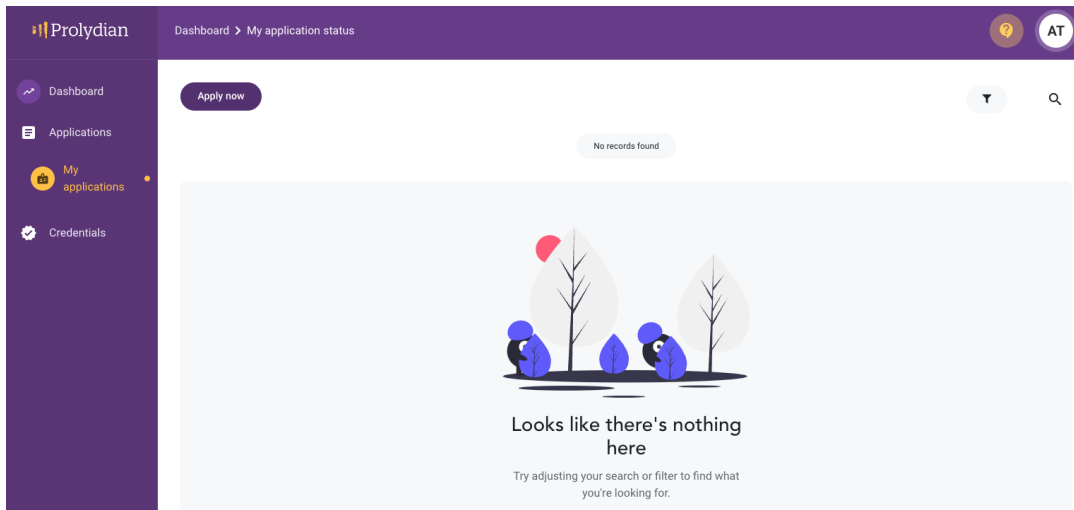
Prolydian

Dashboard > My application status

AT

Dashboard

Applications

My applications

Credentials

Apply now

No records found

Looks like there's nothing here

Try adjusting your search or filter to find what you're looking for.